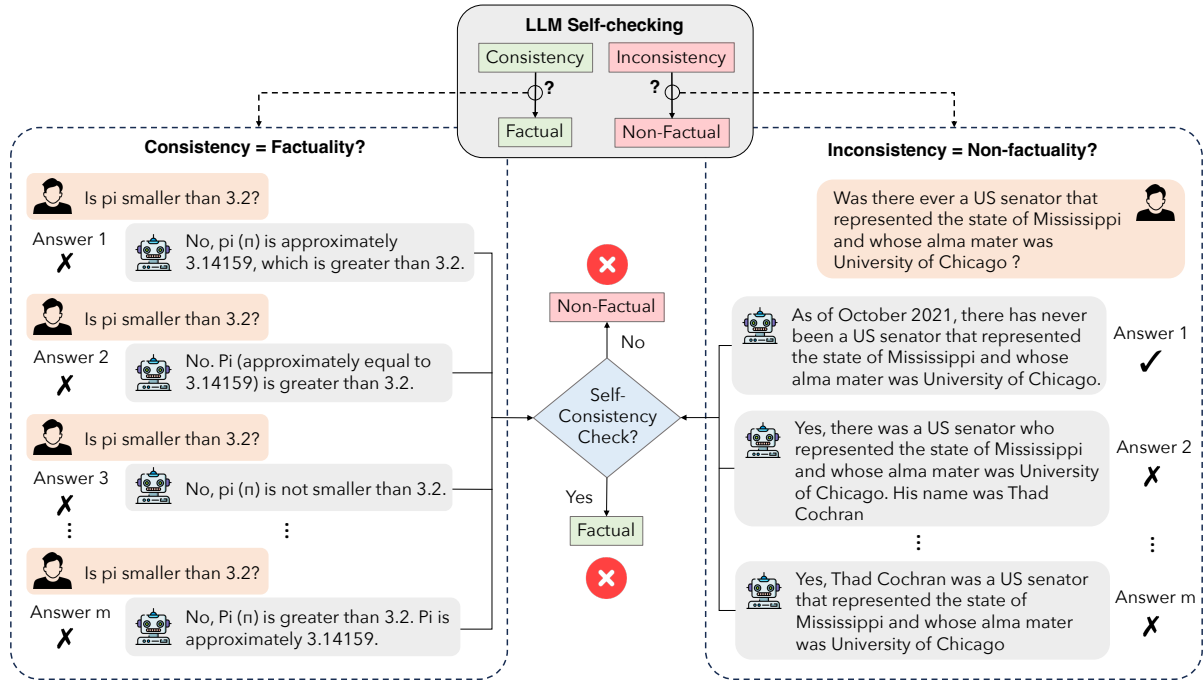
LLM Self-checking

Consistency

Inconsistency

?

?

Factual

Non-Factual

Consistency = Factuality?

Is pi smaller than 3.2?

Answer 1
✗

No, pi (π) is approximately 3.14159, which is greater than 3.2.

Is pi smaller than 3.2?

Answer 2
✗

No. Pi (approximately equal to 3.14159) is greater than 3.2.

Is pi smaller than 3.2?

Answer 3
✗

No, pi (π) is not smaller than 3.2.

⋮

⋮

Is pi smaller than 3.2?

Answer m
✗

No, Pi (π) is greater than 3.2. Pi is approximately 3.14159.

Non-Factual

No

Self-Consistency Check?

Yes

Factual

Inconsistency = Non-factuality?

Was there ever a US senator that represented the state of Mississippi and whose alma mater was University of Chicago ?

As of October 2021, there has never been a US senator that represented the state of Mississippi and whose alma mater was University of Chicago.

Answer 1
✓

Yes, there was a US senator who represented the state of Mississippi and whose alma mater was University of Chicago. His name was Thad Cochran

Answer 2
✗

⋮

⋮

Yes, Thad Cochran was a US senator that represented the state of Mississippi and whose alma mater was University of Chicago

Answer m
✗